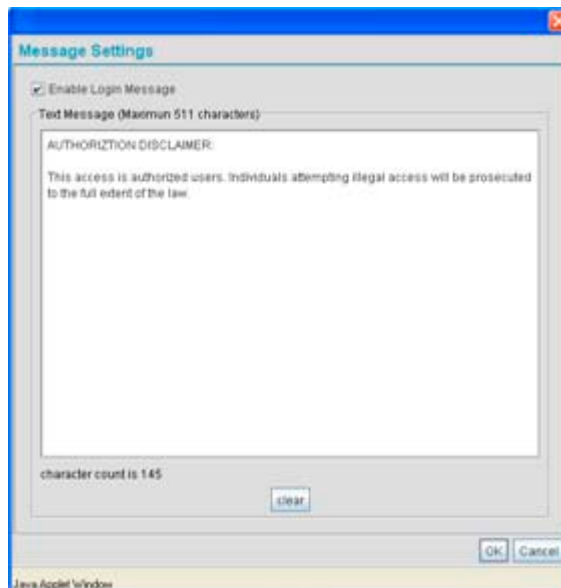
Message Settings

Enable Login Message

Text Message (Maximun 511 characters)

AUTHORIZTION DISCLAIMER:

This access is authorized users. Individuals attempting illegal access will be prosecuted to the full extent of the law.

character count is 145

clear

OK Cancel

Java Applet Window